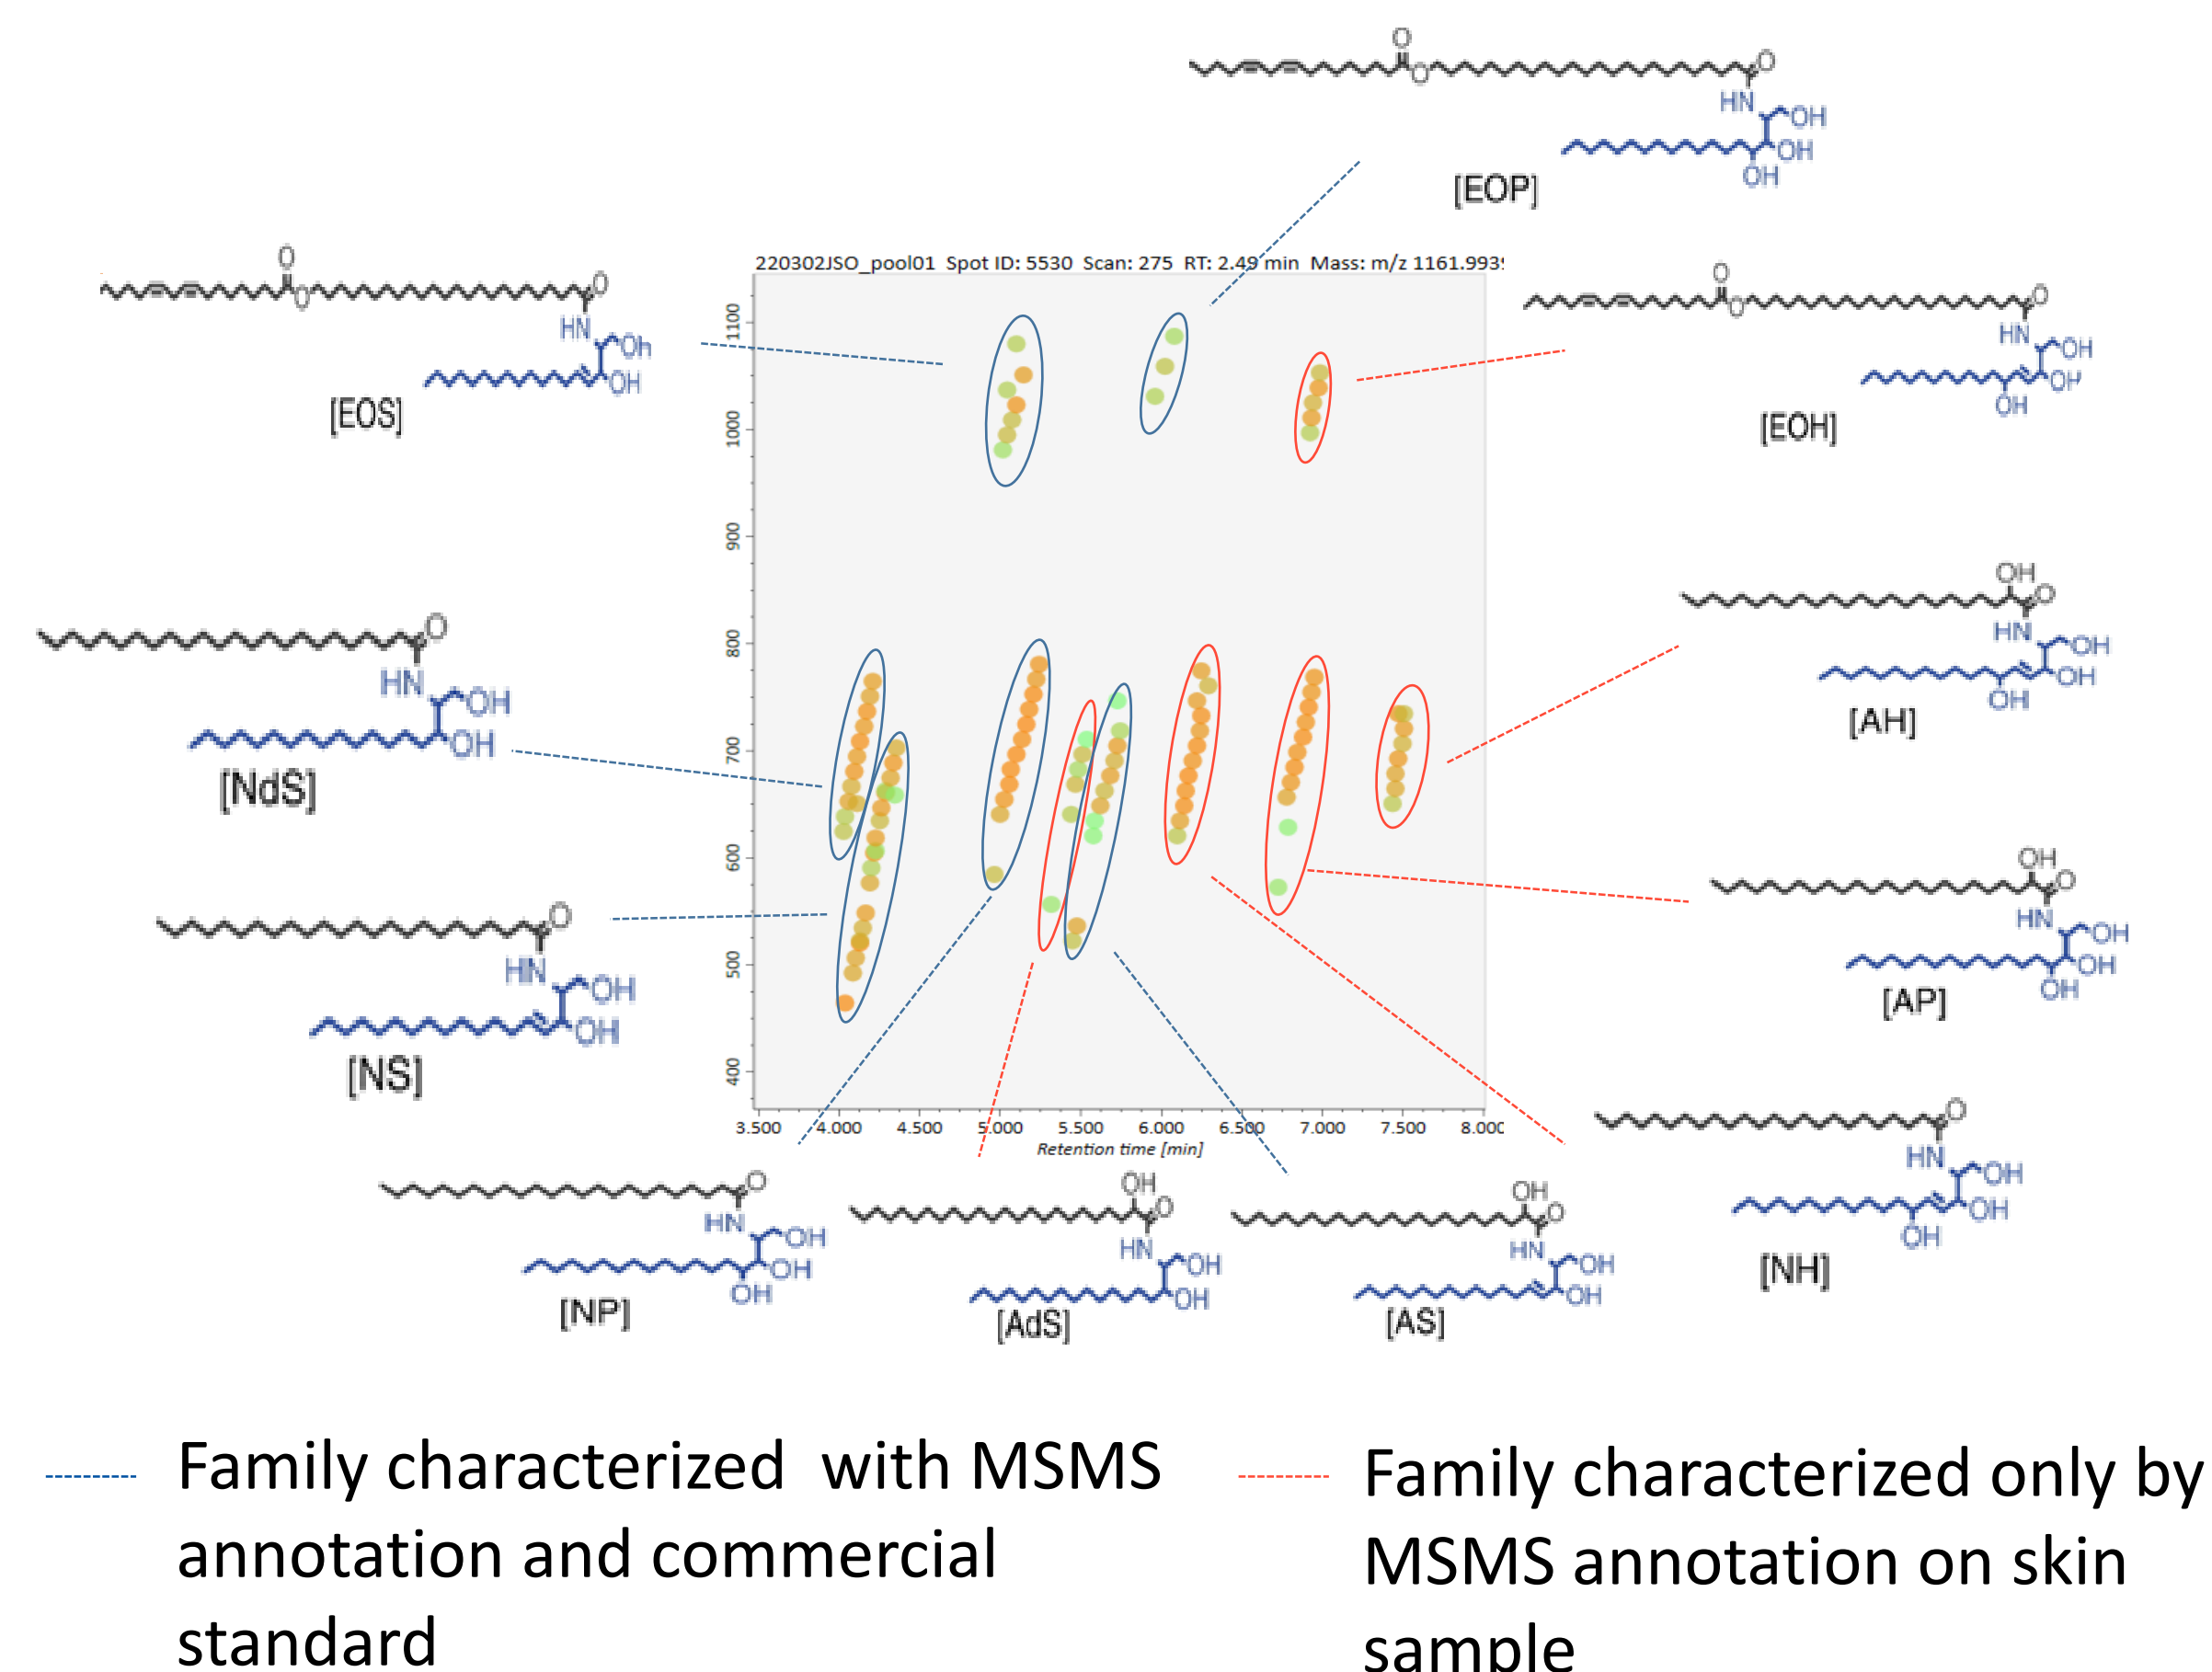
O
O
O
HN
OH
OH
OH
[EOP]

220302JSO_pool01 Spot ID: 5530 Scan: 275 RT: 2.49 min Mass: m/z 1161.993!

O
O
O
HN
Oh
OH
[EOS]

O
O
O
HN
OH
OH
OH
[EOH]

1100
1000
900
800
700
600
500
400

O
HN
OH
OH
[NdS]

OH
O
HN
OH
OH
OH
[AH]

O
HN
OH
OH
[NS]

OH
O
HN
OH
OH
OH
[AP]

3.500 4.000 4.500 5.000 5.500 6.000 6.500 7.000 7.500 8.00C
Retention time [min]

O
HN
OH
OH
OH
[NH]

O
HN
OH
OH
OH
[NP]

OH
O
HN
OH
OH
[AdS]

OH
O
HN
OH
OH
[AS]

Family characterized with MSMS annotation and commercial standard

Family characterized only by MSMS annotation on skin sample